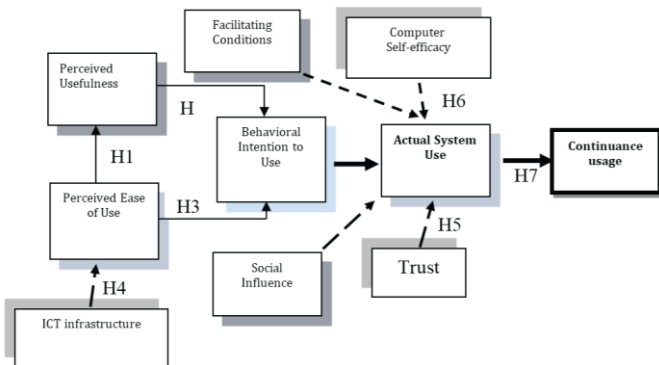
Facilitating Conditions

Computer Self-efficacy

Perceived Usefulness

H

H6

Behavioral Intention to Use

Actual System Use

Continuance usage

H1

H7

Perceived Ease of Use

H3

H5

Social Influence

Trust

H4

ICT infrastructure